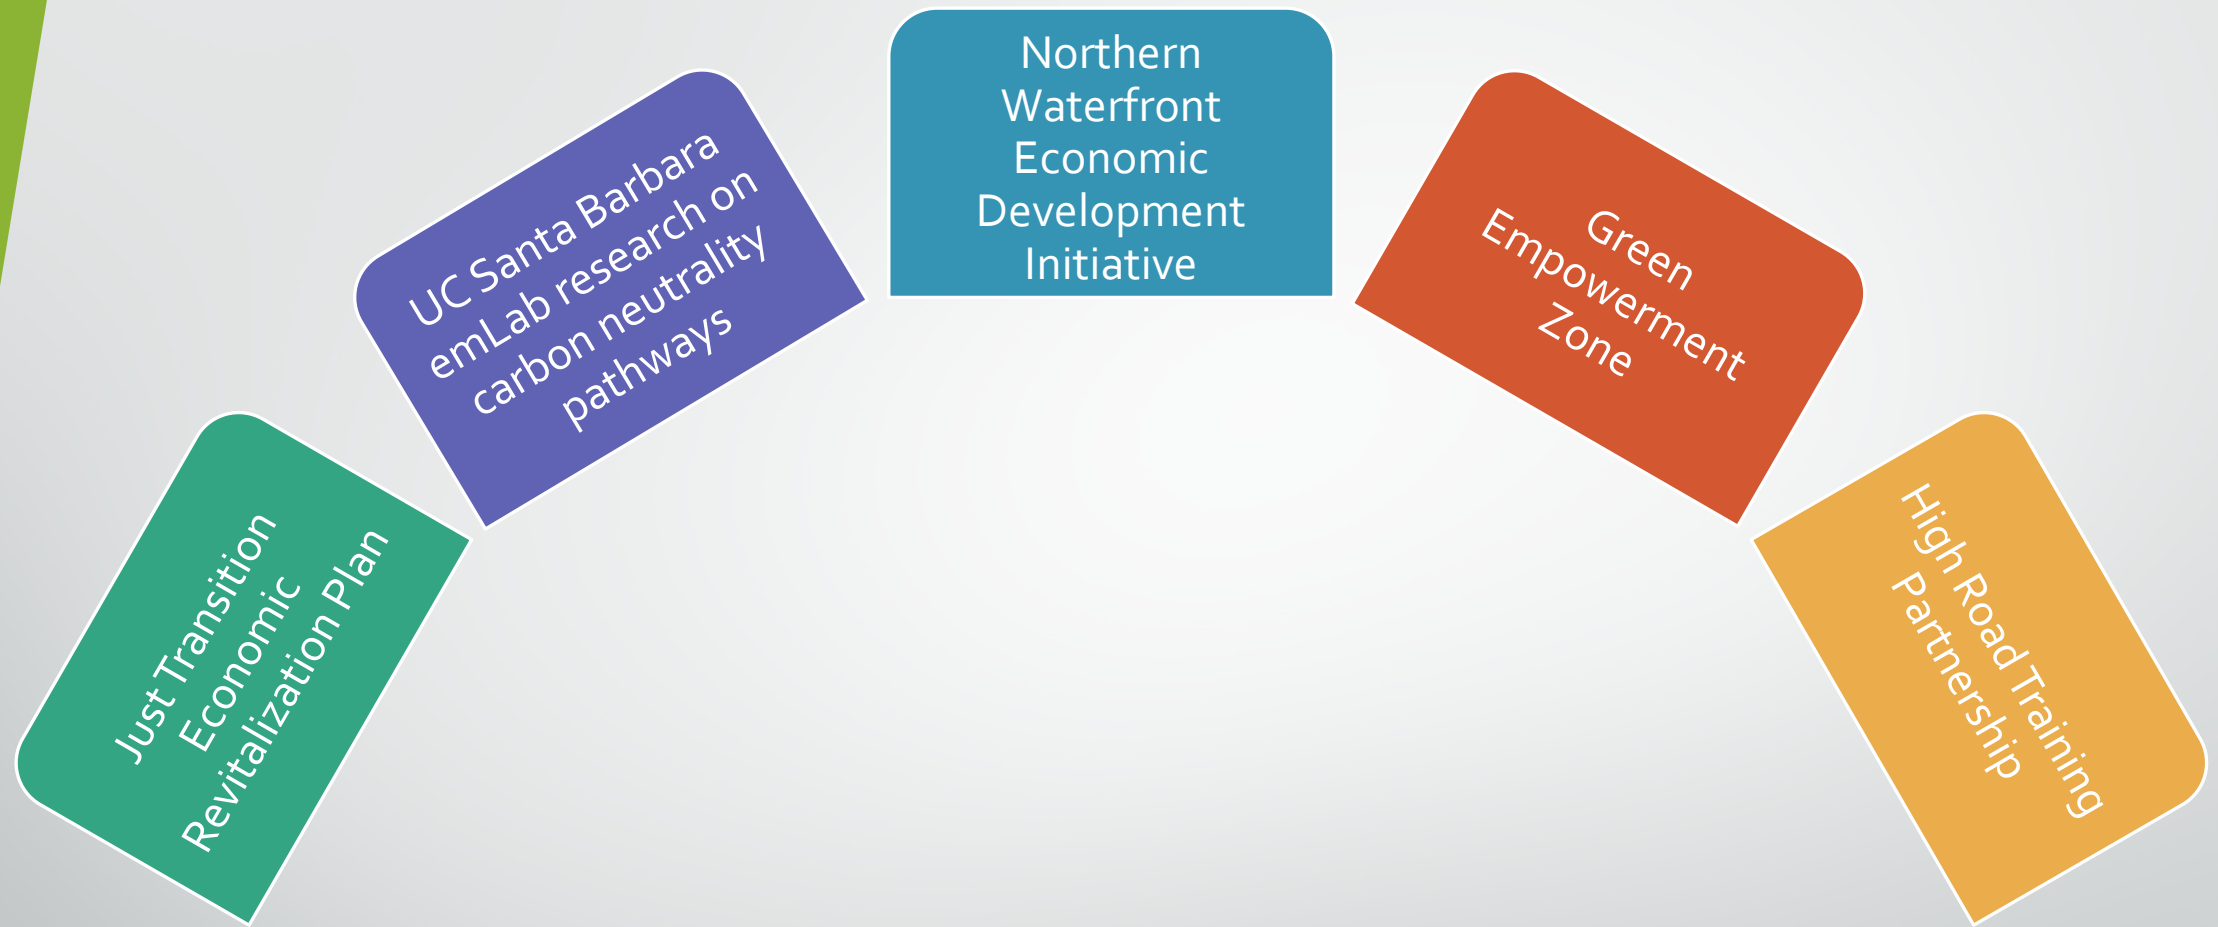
Just Transition Economic Revitalization Plan

UC Santa Barbara emLab research on carbon neutrality pathways

Northern Waterfront Economic Development Initiative

Green Empowerment Zone

High Road Training Partnership